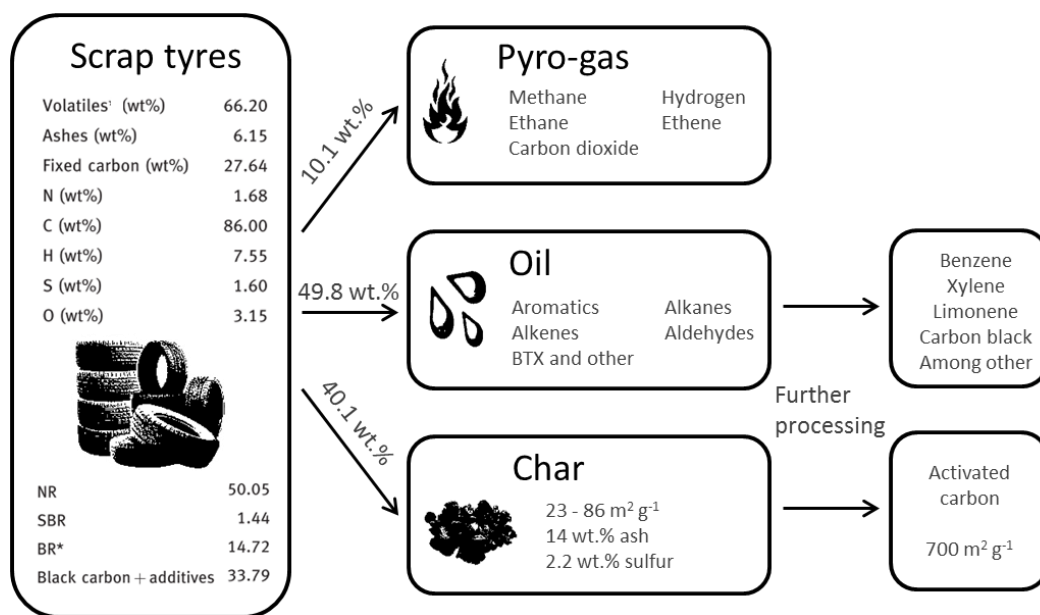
Scrap tyres

| | |
|---|---|
| Volatiles¹ (wt%) | 66.20 |
| Ashes (wt%) | 6.15 |
| Fixed carbon (wt%) | 27.64 |
| N (wt%) | 1.68 |
| C (wt%) | 86.00 |
| H (wt%) | 7.55 |
| S (wt%) | 1.60 |
| O (wt%) | 3.15 |

| | |
|---|---|
| NR | 50.05 |
| SBR | 1.44 |
| BR* | 14.72 |
| Black carbon + additives | 33.79 |

10.1 wt.%

Pyro-gas
Methane
Ethane
Carbon dioxide
Hydrogen
Ethene

49.8 wt.%

Oil
Aromatics
Alkenes
BTX and other
Alkanes
Aldehydes

Benzene
Xylene
Limonene
Carbon black
Among other

40.1 wt.%

Further processing

Char
23 - 86 $m^2 g^{-1}$
14 wt.% ash
2.2 wt.% sulfur

Activated carbon
700 $m^2 g^{-1}$